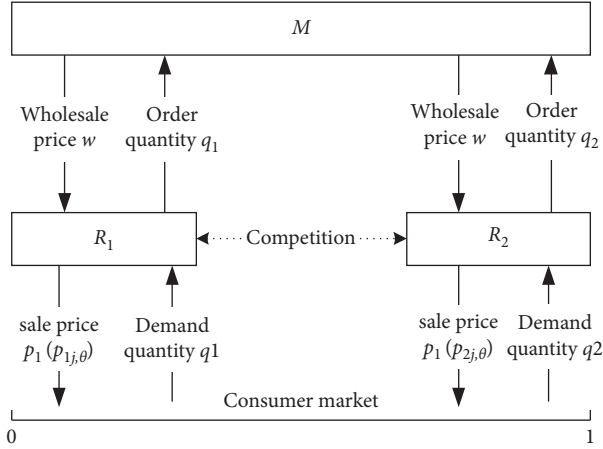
$M$

Wholesale price $w$

Order quantity $q_1$

Wholesale price $w$

Order quantity $q_2$

$R_1$

Competition

$R_2$

sale price $p_1\ (p_{1j,\theta})$

Demand quantity q1

sale price $p_1\ (p_{2j,\theta})$

Demand quantity q2

Consumer market

0

1